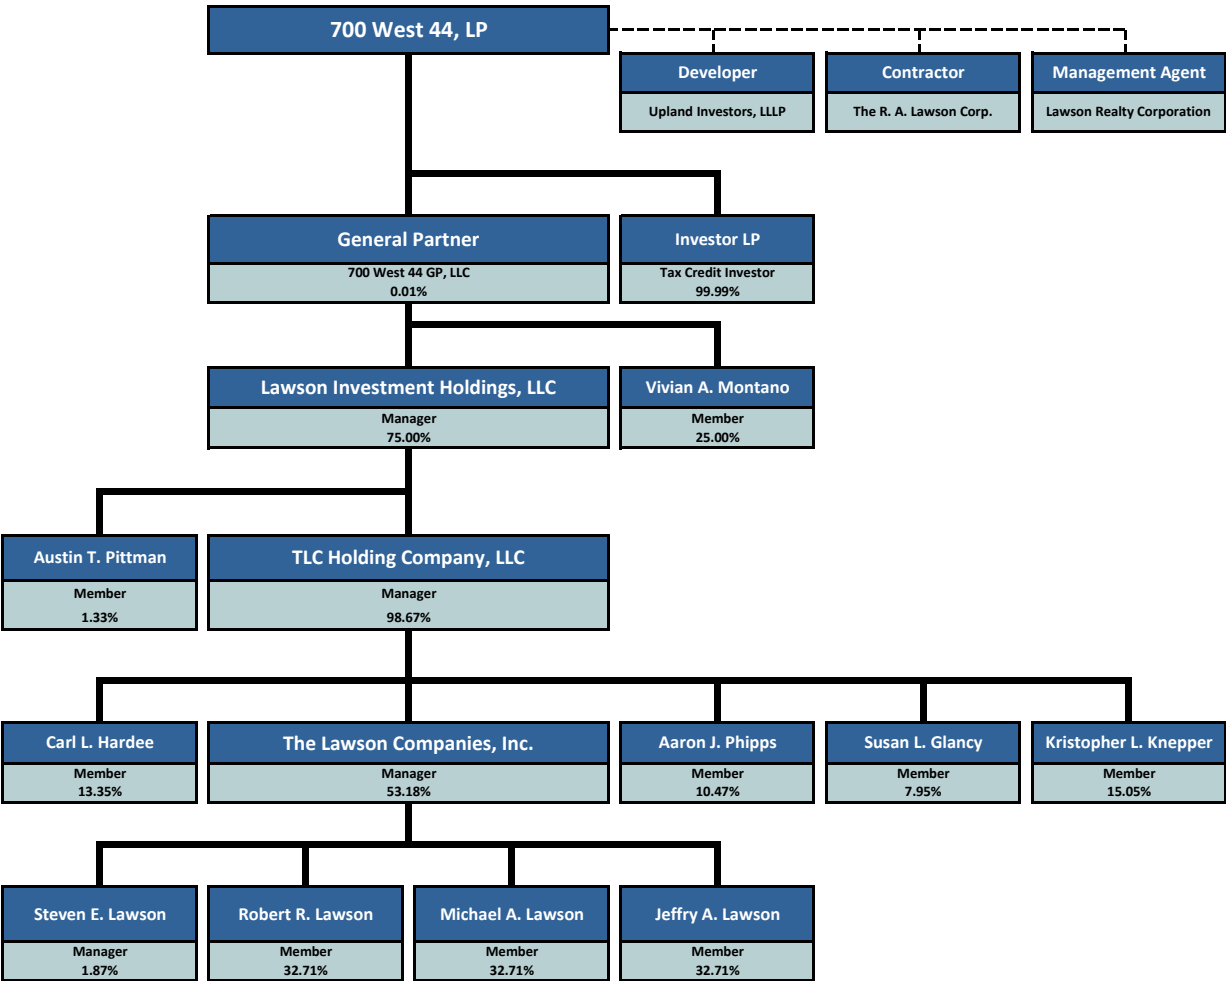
700 West 44, LP

Developer
Upland Investors, LLLP

Contractor
The R. A. Lawson Corp.

Management Agent
Lawson Realty Corporation

General Partner
700 West 44 GP, LLC
0.01%

Investor LP
Tax Credit Investor
99.99%

Lawson Investment Holdings, LLC
Manager
75.00%

Vivian A. Montano
Member
25.00%

Austin T. Pittman
Member
1.33%

TLC Holding Company, LLC
Manager
98.67%

Carl L. Hardee
Member
13.35%

The Lawson Companies, Inc.
Manager
53.18%

Aaron J. Phipps
Member
10.47%

Susan L. Glancy
Member
7.95%

Kristopher L. Knepper
Member
15.05%

Steven E. Lawson
Manager
1.87%

Robert R. Lawson
Member
32.71%

Michael A. Lawson
Member
32.71%

Jeffry A. Lawson
Member
32.71%